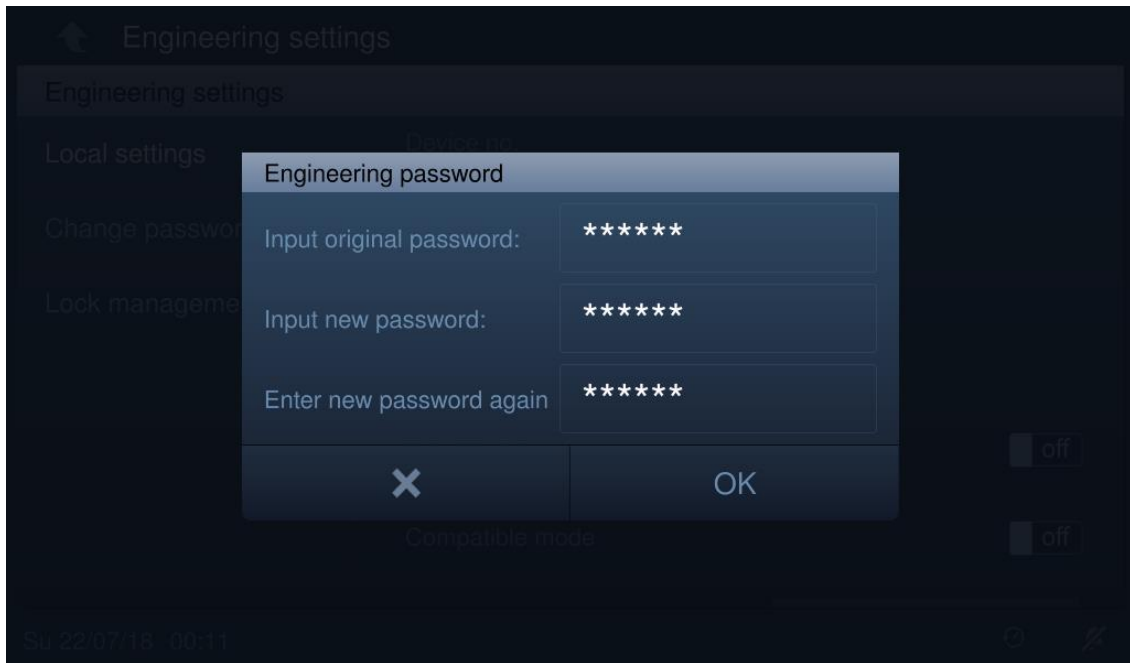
Engineering settings

Engineering settings

Local settings

Change passwo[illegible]

Lock manageme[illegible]

Device no.

Engineering password

Input original password: ******

Input new password: ******

Enter new password again ******

OK

off

Compatible mode

off

Su 22/07/18 00:11